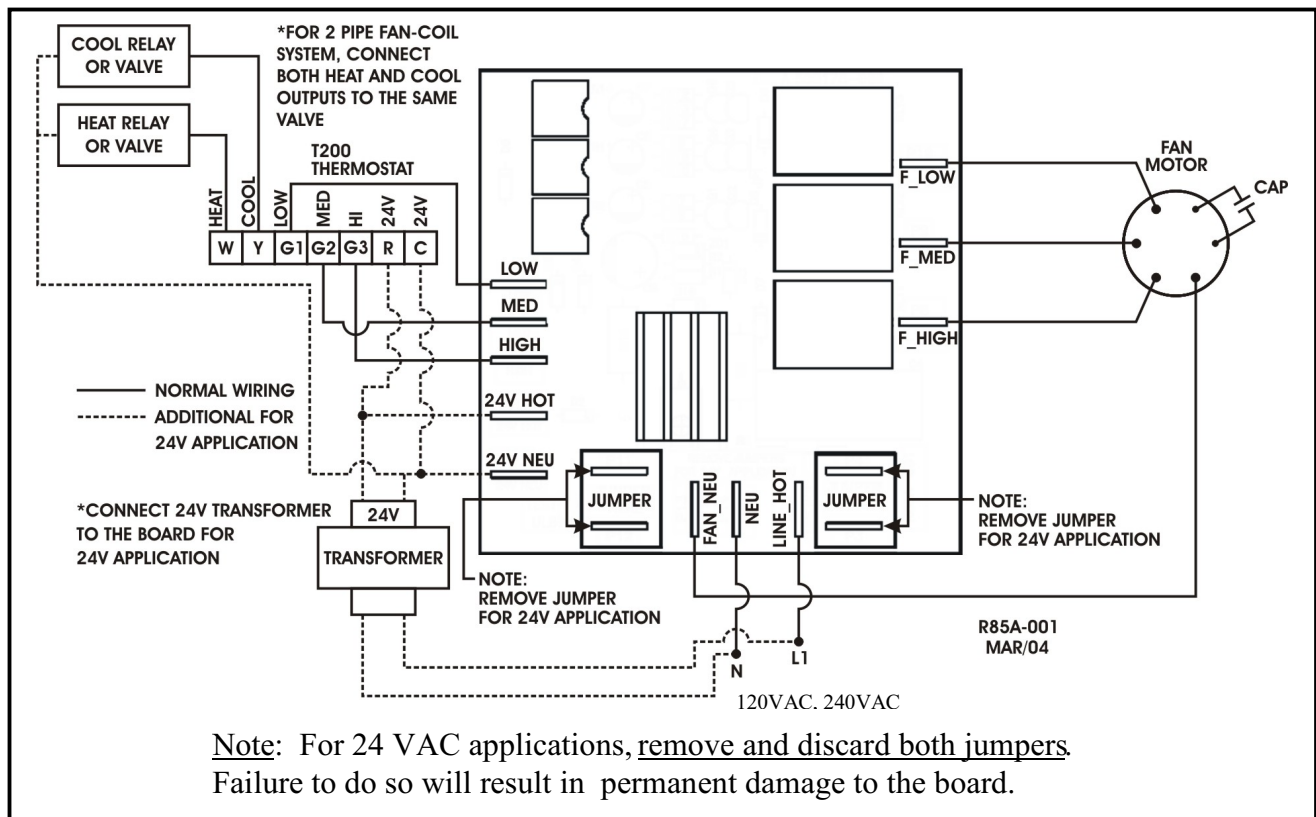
COOL RELAY OR VALVE

HEAT RELAY OR VALVE

*FOR 2 PIPE FAN-COIL SYSTEM, CONNECT BOTH HEAT AND COOL OUTPUTS TO THE SAME VALVE

T200 THERMOSTAT

HEAT COOL LOW MED HI 24V 24V

W Y G1 G2 G3 R C

LOW

MED

HIGH

24V HOT

24V NEU

F_LOW

F_MED

F_HIGH

FAN MOTOR

CAP

JUMPER

FAN_NEU NEU LINE_HOT

JUMPER

NOTE: REMOVE JUMPER FOR 24V APPLICATION

——— NORMAL WIRING
------- ADDITIONAL FOR 24V APPLICATION

*CONNECT 24V TRANSFORMER TO THE BOARD FOR 24V APPLICATION

24V

TRANSFORMER

NOTE: REMOVE JUMPER FOR 24V APPLICATION

N L1

R85A-001 MAR/04

120VAC. 240VAC

Note: For 24 VAC applications, remove and discard both jumpers. Failure to do so will result in permanent damage to the board.